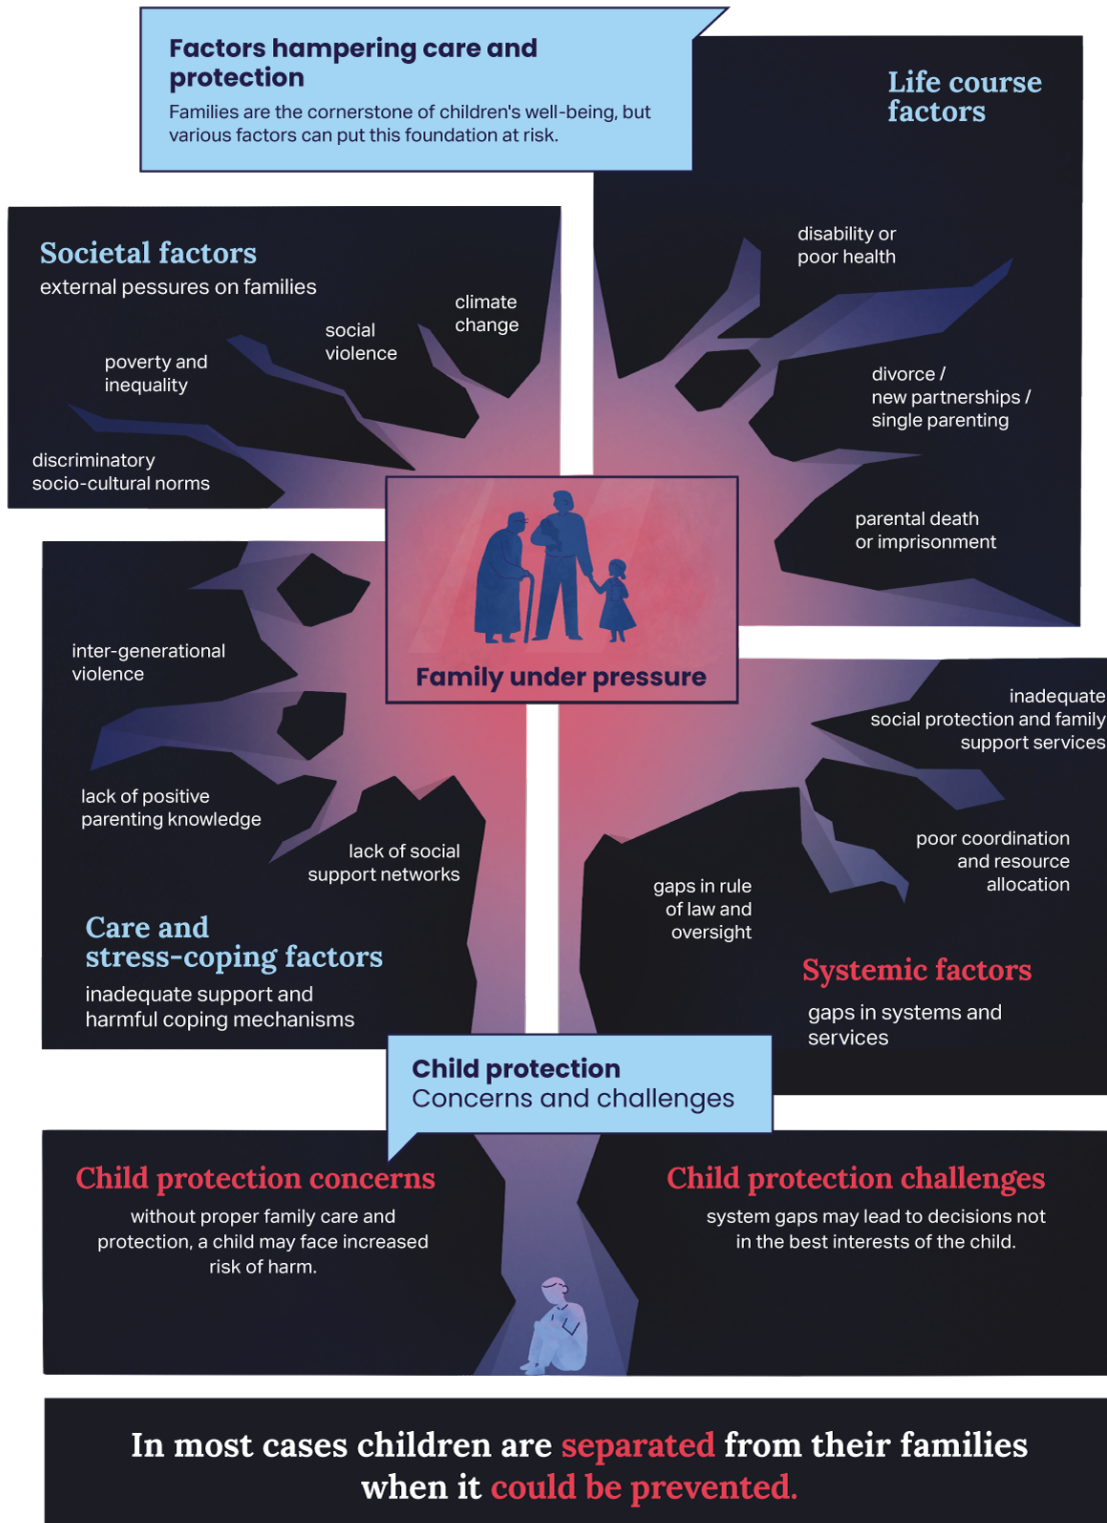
Factors hampering care and protection

Families are the cornerstone of children's well-being, but various factors can put this foundation at risk.

Life course factors

disability or poor health

divorce / new partnerships / single parenting

parental death or imprisonment

Societal factors

external pessures on families

climate change

social violence

poverty and inequality

discriminatory socio-cultural norms

Family under pressure

inter-generational violence

lack of positive parenting knowledge

lack of social support networks

Care and stress-coping factors

inadequate support and harmful coping mechanisms

inadequate social protection and family support services

poor coordination and resource allocation

gaps in rule of law and oversight

Systemic factors

gaps in systems and services

Child protection
Concerns and challenges

Child protection concerns

without proper family care and protection, a child may face increased risk of harm.

Child protection challenges

system gaps may lead to decisions not in the best interests of the child.

In most cases children are separated from their families when it could be prevented.